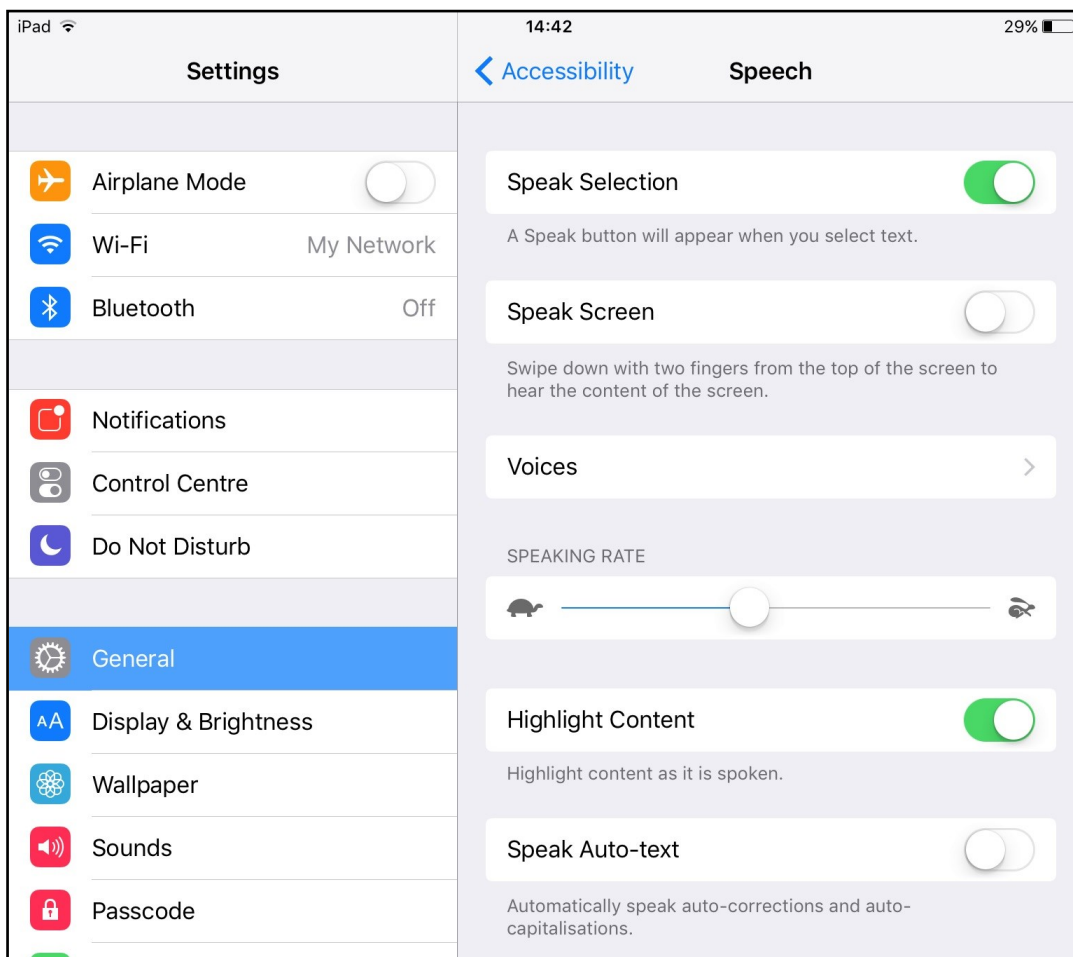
iPad
14:42
29%

Settings

Airplane Mode
Wi-Fi My Network
Bluetooth Off

Notifications
Control Centre
Do Not Disturb

General
AA Display & Brightness
Wallpaper
Sounds
Passcode

Accessibility Speech

Speak Selection
A Speak button will appear when you select text.

Speak Screen
Swipe down with two fingers from the top of the screen to hear the content of the screen.

Voices

SPEAKING RATE

Highlight Content
Highlight content as it is spoken.

Speak Auto-text
Automatically speak auto-corrections and auto-capitalisations.